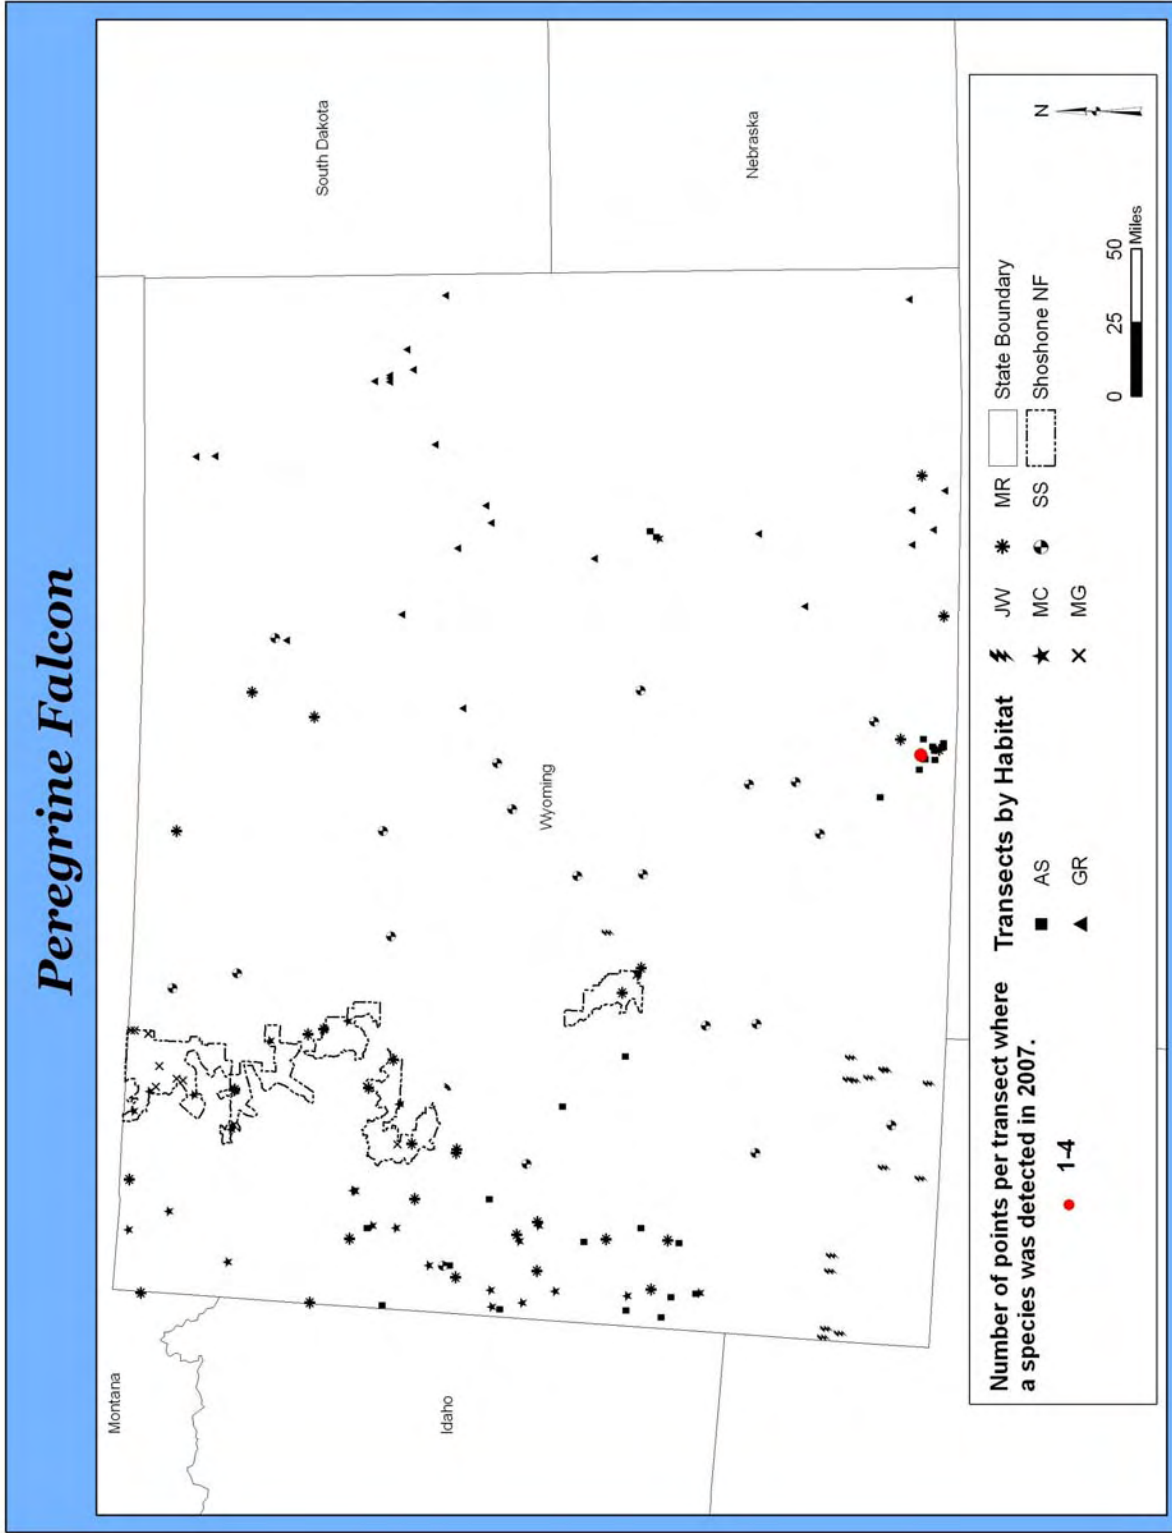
Peregrine Falcon

South Dakota

Nebraska

Montana

Idaho

Wyoming

Number of points per transect where a species was detected in 2007.

1-4

Transects by Habitat

AS

GR

JW

MC

MG

MR

SS

State Boundary

Shoshone NF

0 25 50 Miles

N